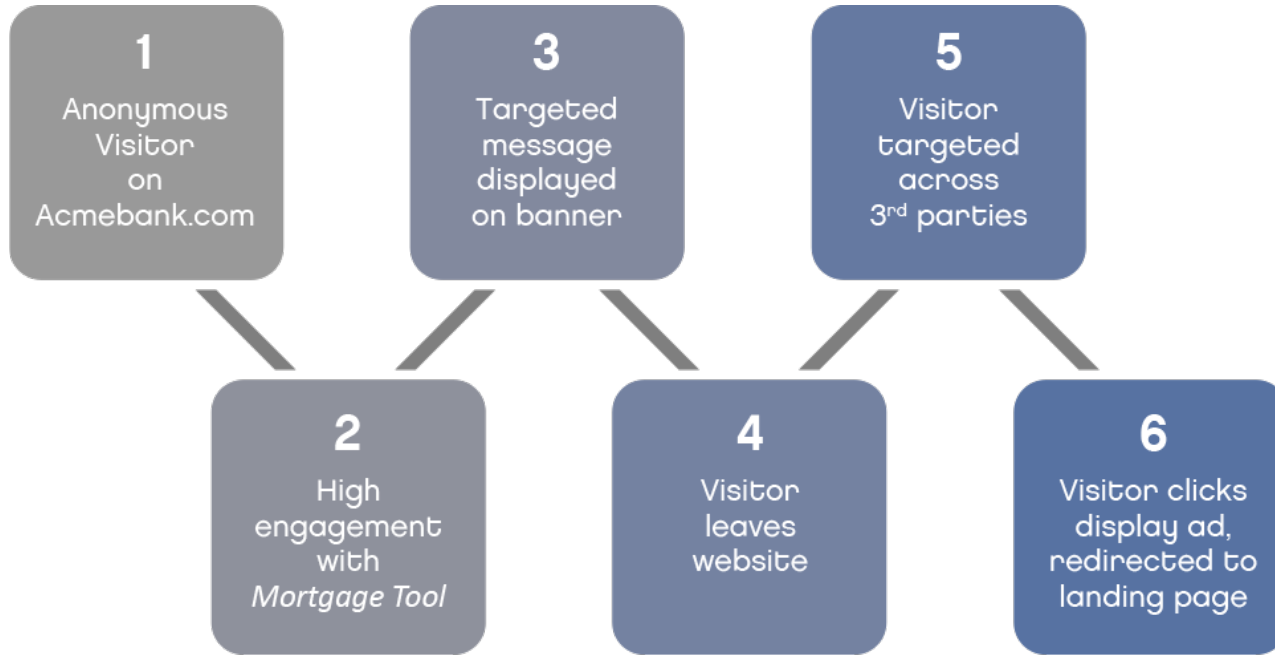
1
Anonymous Visitor on Acmebank.com

2
High engagement with *Mortgage Tool*

3
Targeted message displayed on banner

4
Visitor leaves website

5
Visitor targeted across 3$^{rd}$ parties

6
Visitor clicks display ad, redirected to landing page